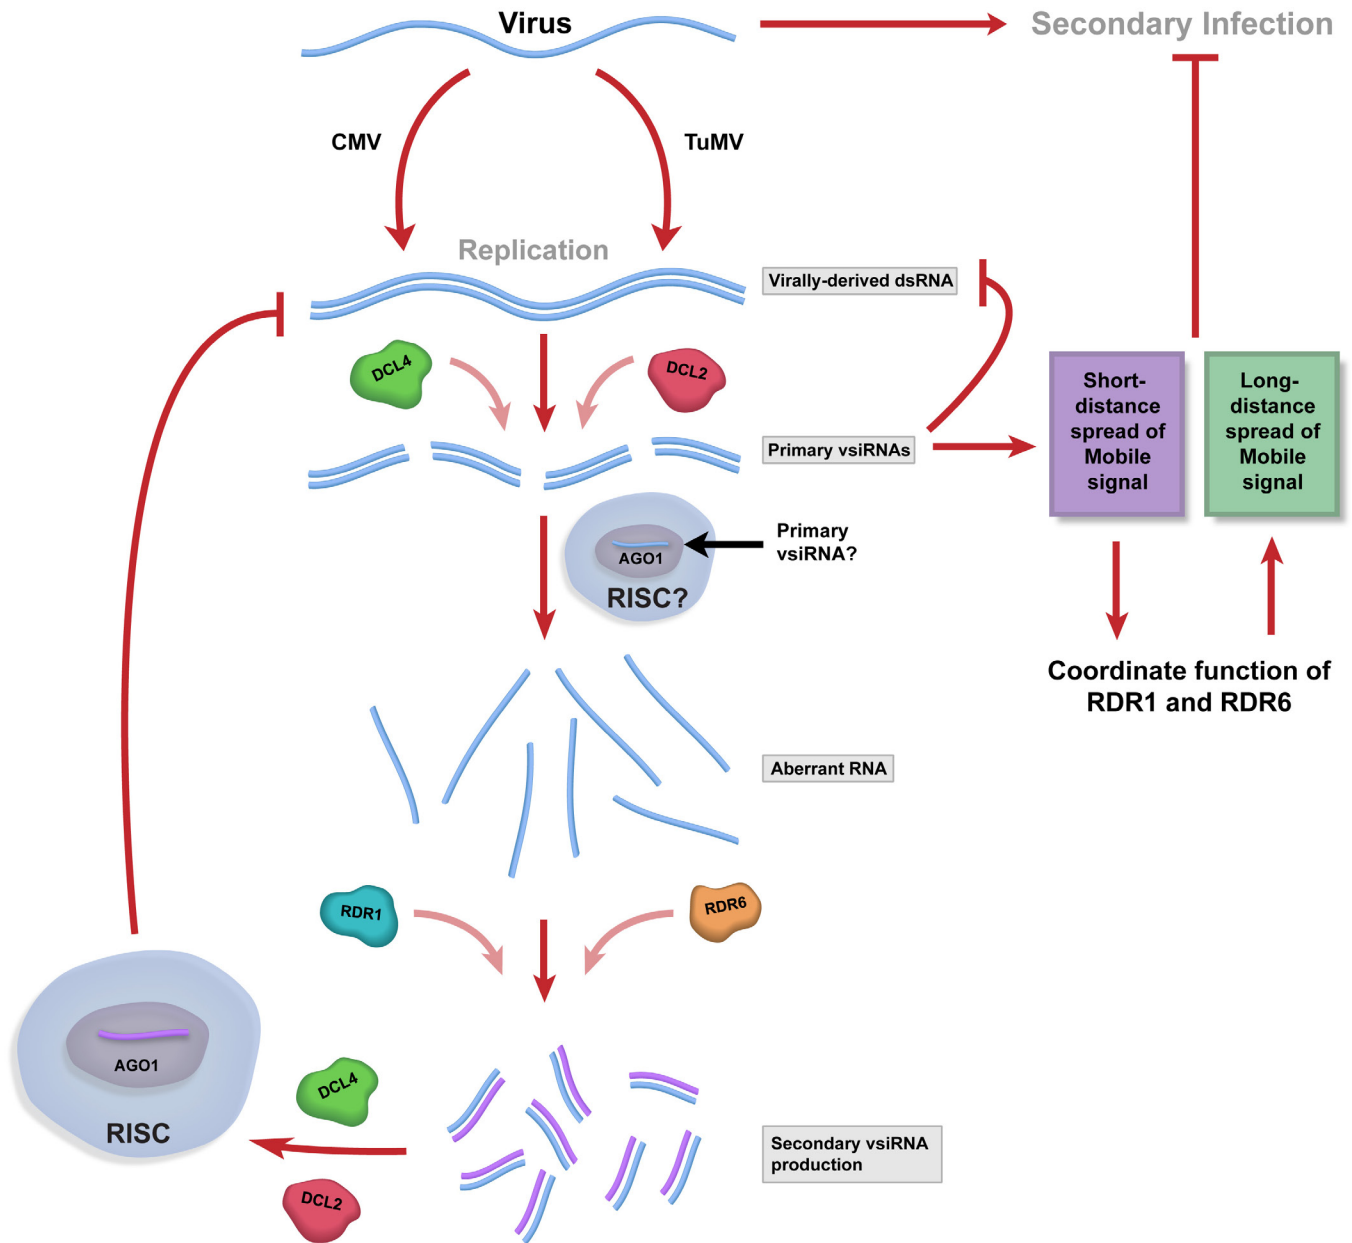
Virus

Secondary Infection

CMV

TuMV

Replication

Virally-derived dsRNA

DCL4

DCL2

Primary vsiRNAs

Short-distance spread of Mobile signal

Long-distance spread of Mobile signal

AGO1

RISC?

Primary vsiRNA?

Coordinate function of RDR1 and RDR6

Aberrant RNA

RDR1

RDR6

AGO1

RISC

DCL4

DCL2

Secondary vsiRNA production